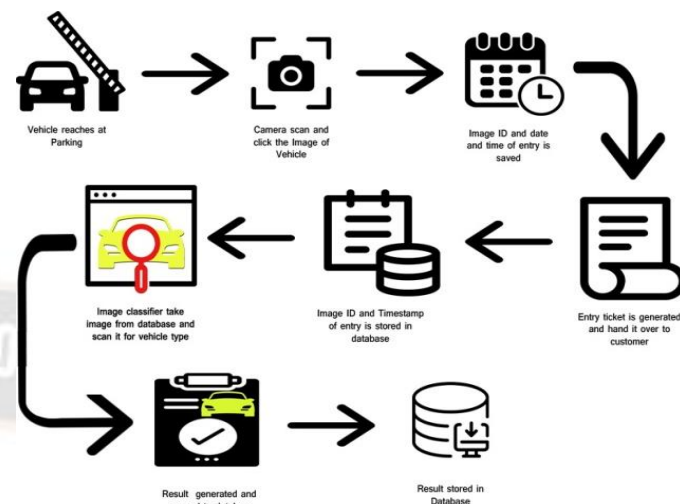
Vehicle reaches at Parking

Camera scan and click the Image of Vehicle

Image ID and date and time of entry is saved

Entry ticket is generated and hand it over to customer

Image ID and Timestamp of entry is stored in database

Image classifier take image from database and scan it for vehicle type

Result generated and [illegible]

Result stored in Database